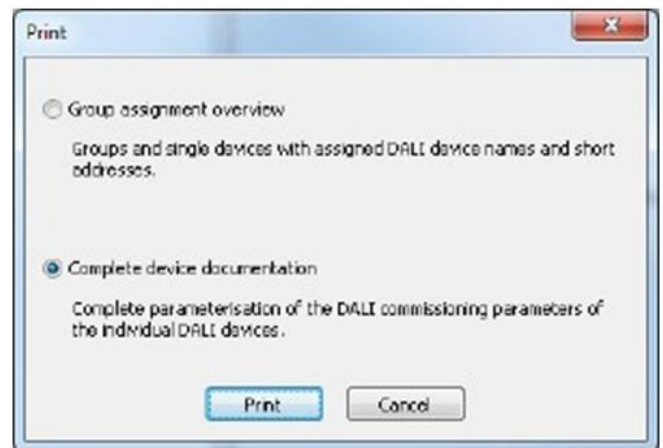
Print

Group assignment overview

Groups and single devices with assigned DALI device names and short addresses.

Complete device documentation

Complete parameterisation of the DALI commissioning parameters of the individual DALI devices.

Print

Cancel